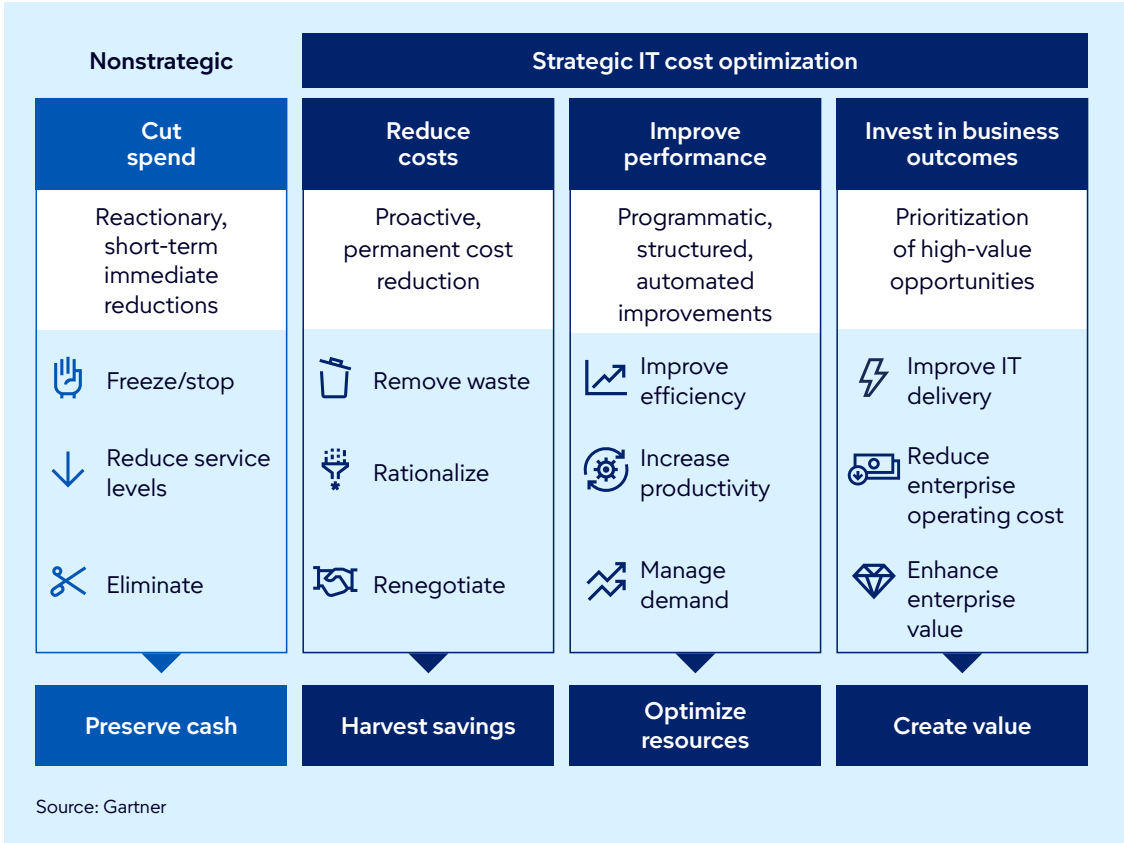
Nonstrategic

Strategic IT cost optimization

Cut spend

Reactionary, short-term immediate reductions

Freeze/stop

Reduce service levels

Eliminate

Preserve cash

Reduce costs

Proactive, permanent cost reduction

Remove waste

Rationalize

Renegotiate

Harvest savings

Improve performance

Programmatic, structured, automated improvements

Improve efficiency

Increase productivity

Manage demand

Optimize resources

Invest in business outcomes

Prioritization of high-value opportunities

Improve IT delivery

Reduce enterprise operating cost

Enhance enterprise value

Create value

Source: Gartner